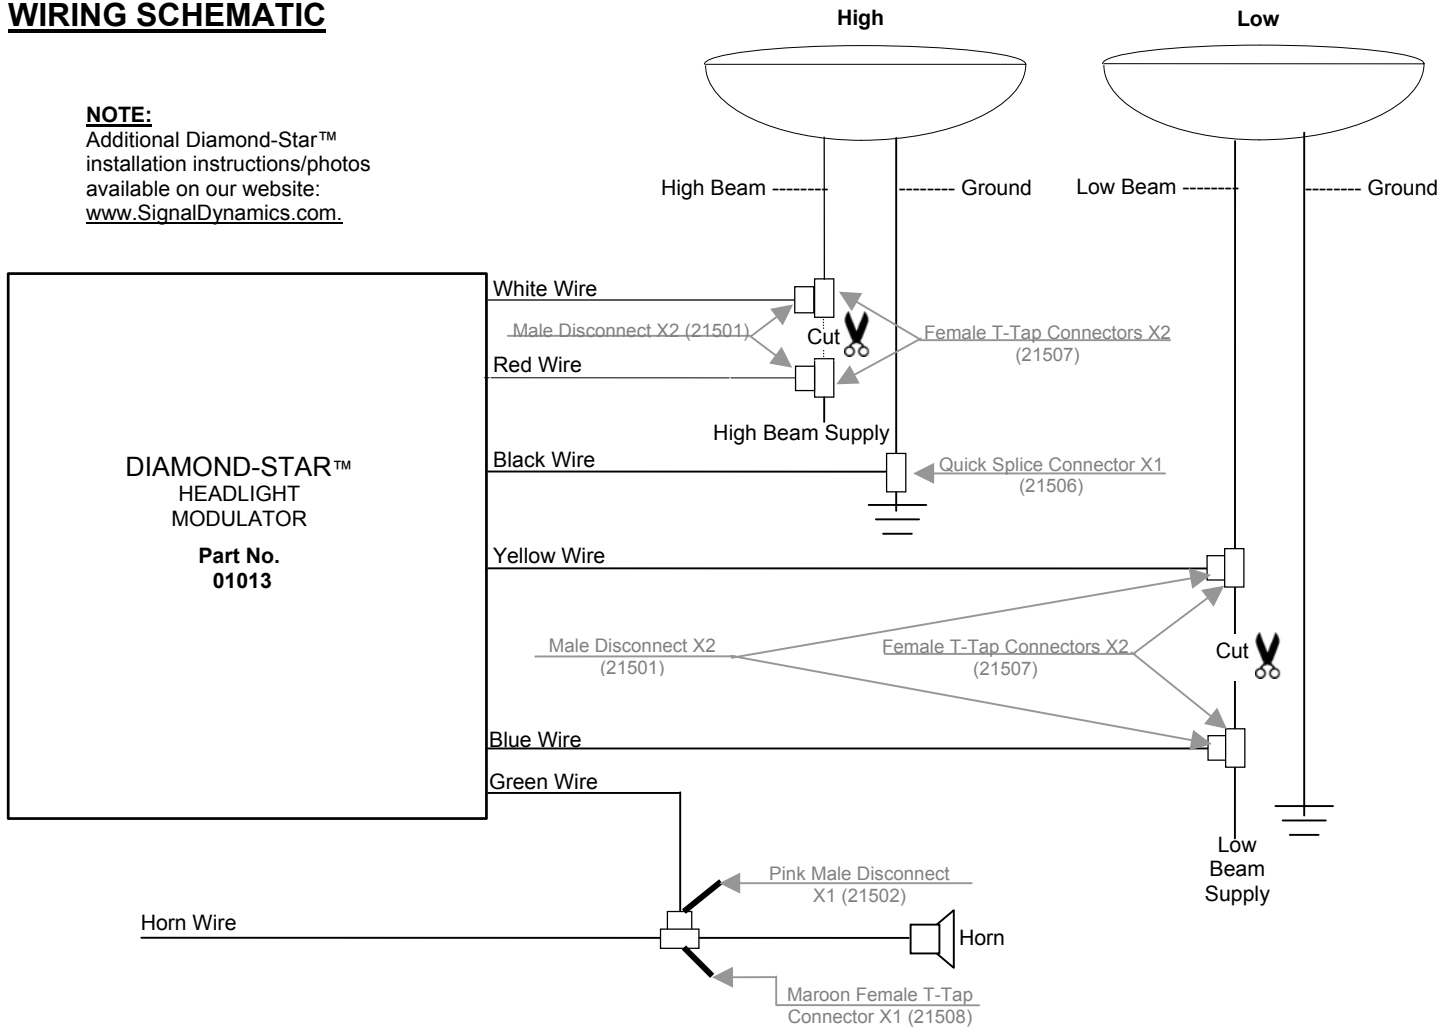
WIRING SCHEMATIC

NOTE:
Additional Diamond-Star™ installation instructions/photos available on our website: www.SignalDynamics.com.

High

Low

High Beam --------

-------- Ground

Low Beam --------

-------- Ground

White Wire

Male Disconnect X2 (21501)

Cut

Female T-Tap Connectors X2 (21507)

Red Wire

High Beam Supply

DIAMOND-STAR™
HEADLIGHT
MODULATOR

Part No.
01013

Black Wire

Quick Splice Connector X1 (21506)

Yellow Wire

Male Disconnect X2 (21501)

Female T-Tap Connectors X2 (21507)

Cut

Blue Wire

Green Wire

Low Beam Supply

Pink Male Disconnect X1 (21502)

Horn Wire

Horn

Maroon Female T-Tap Connector X1 (21508)